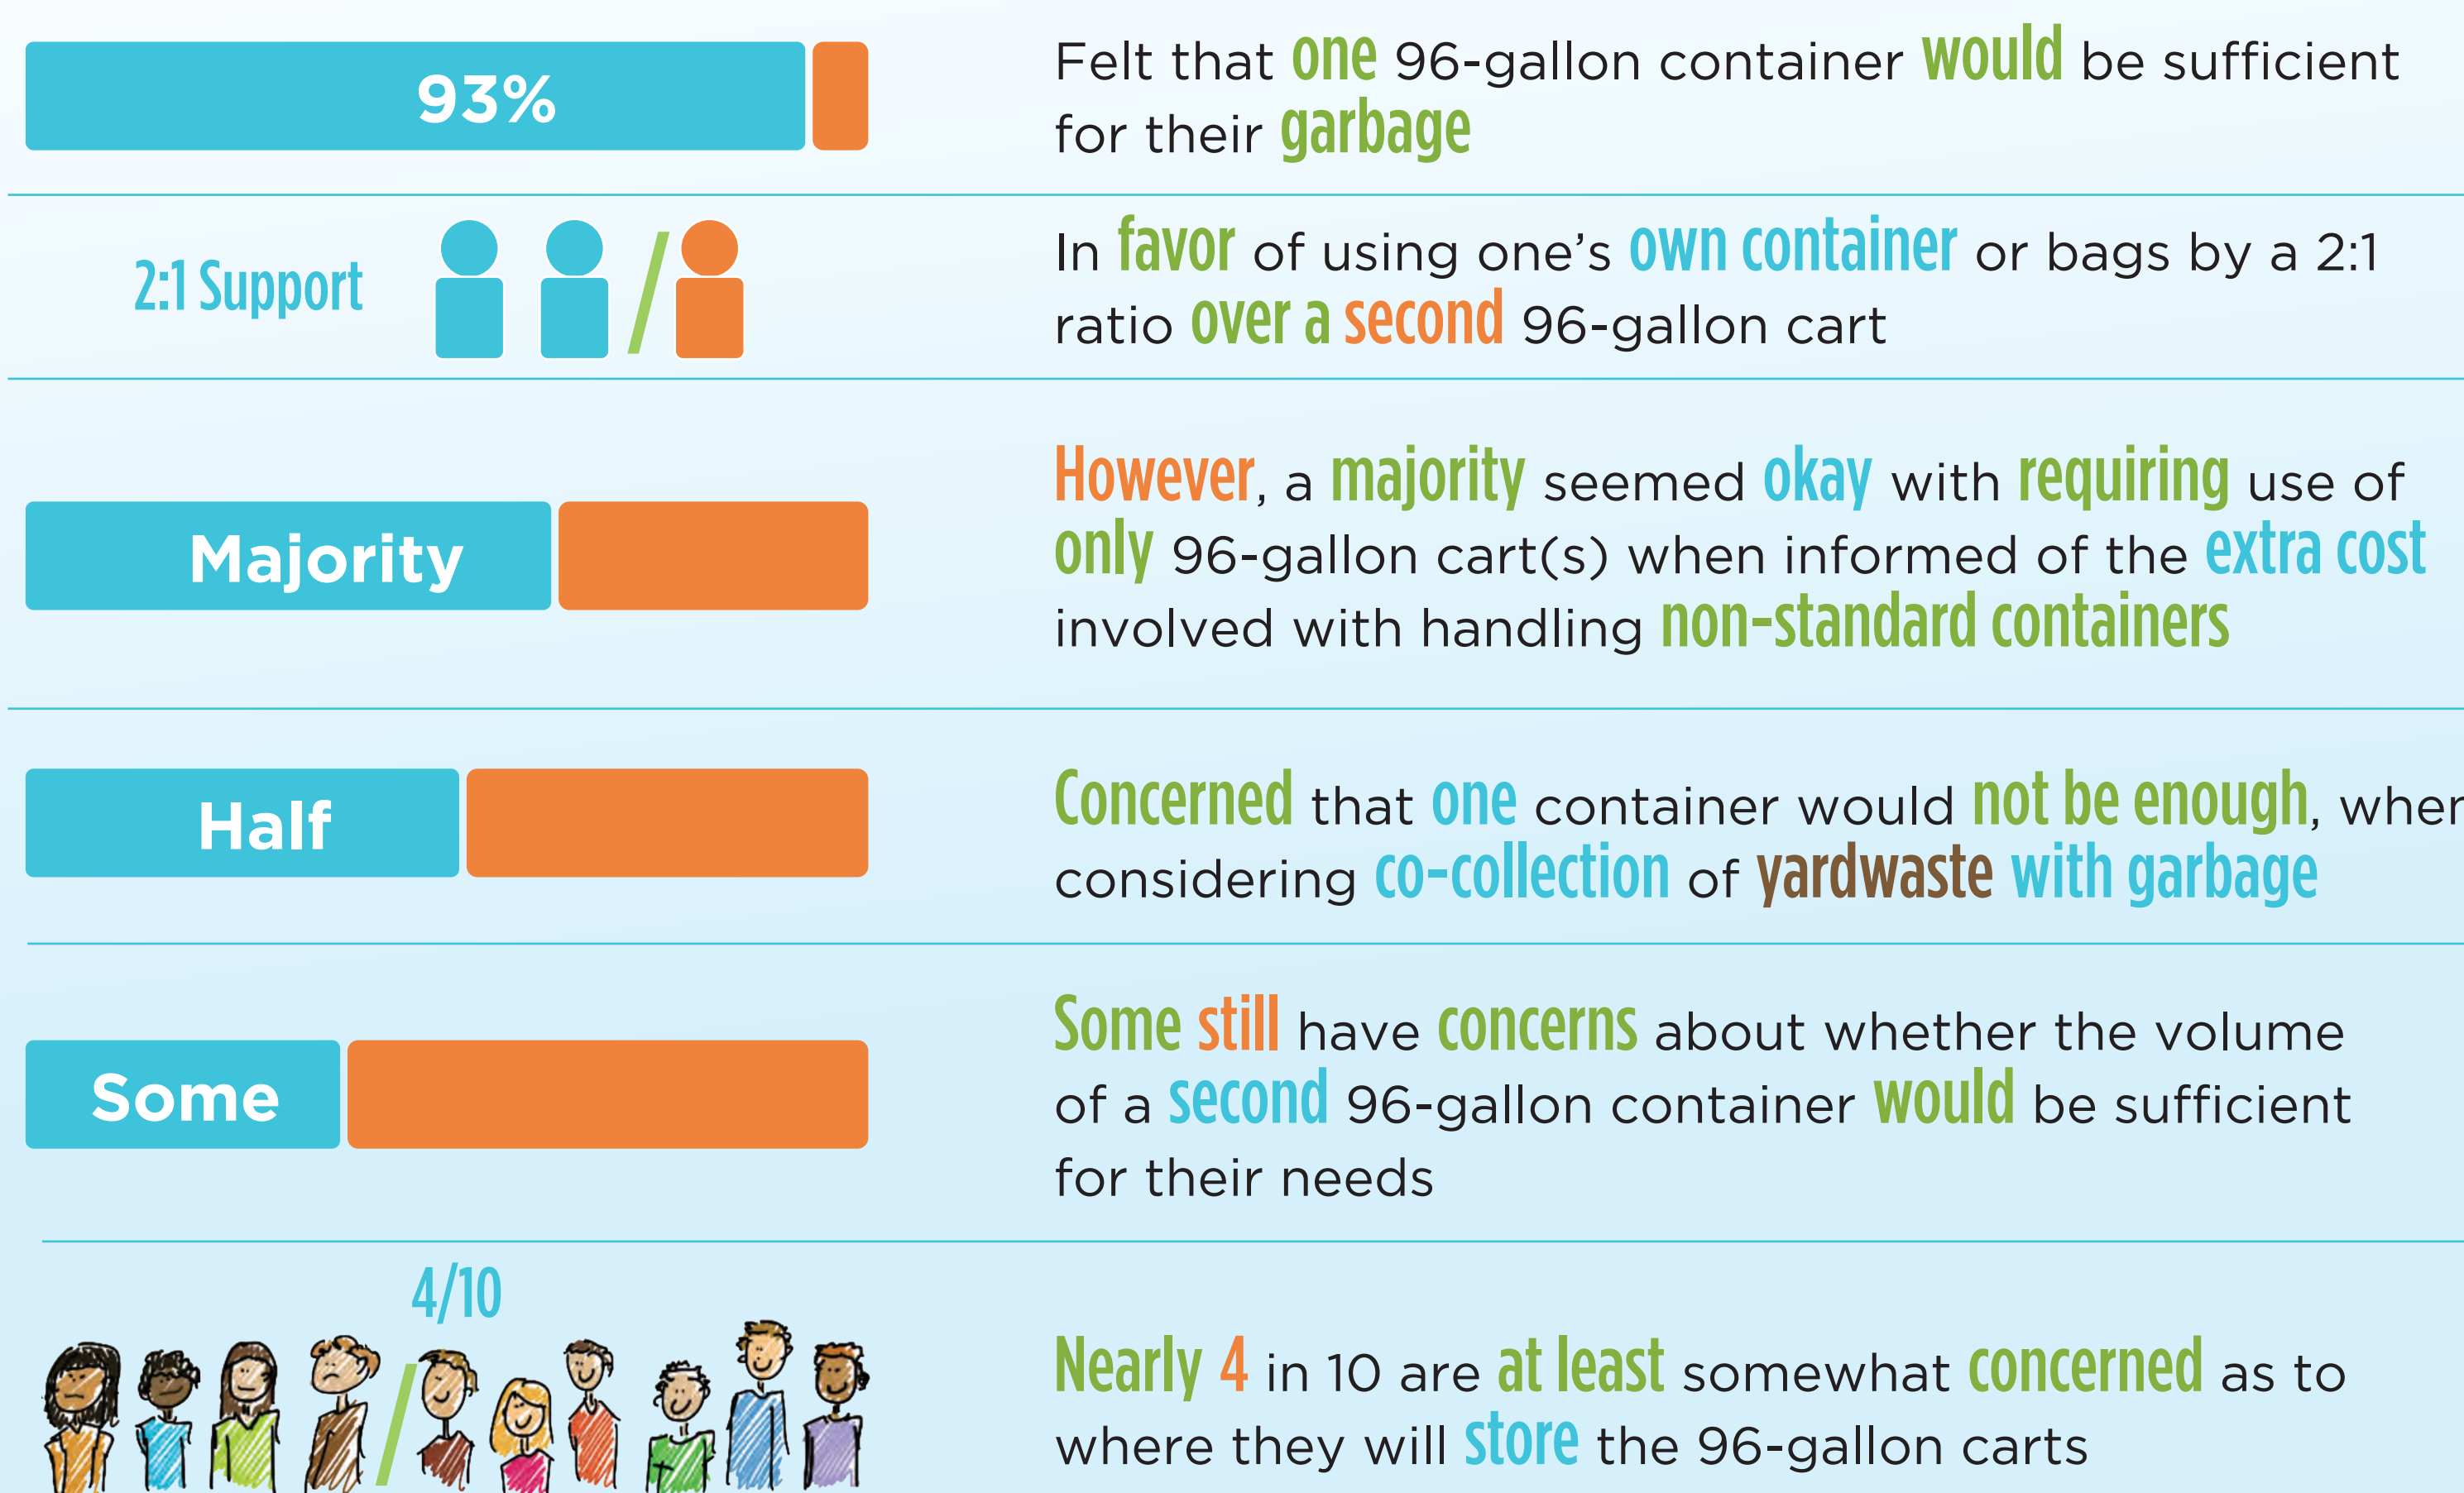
93%

Felt that one 96-gallon container would be sufficient for their garbage

2:1 Support

In favor of using one's own container or bags by a 2:1 ratio over a second 96-gallon cart

Majority

However, a majority seemed okay with requiring use of only 96-gallon cart(s) when informed of the extra cost involved with handling non-standard containers

Half

Concerned that one container would not be enough, when considering co-collection of yardwaste with garbage

Some

Some still have concerns about whether the volume of a second 96-gallon container would be sufficient for their needs

4/10

Nearly 4 in 10 are at least somewhat concerned as to where they will store the 96-gallon carts